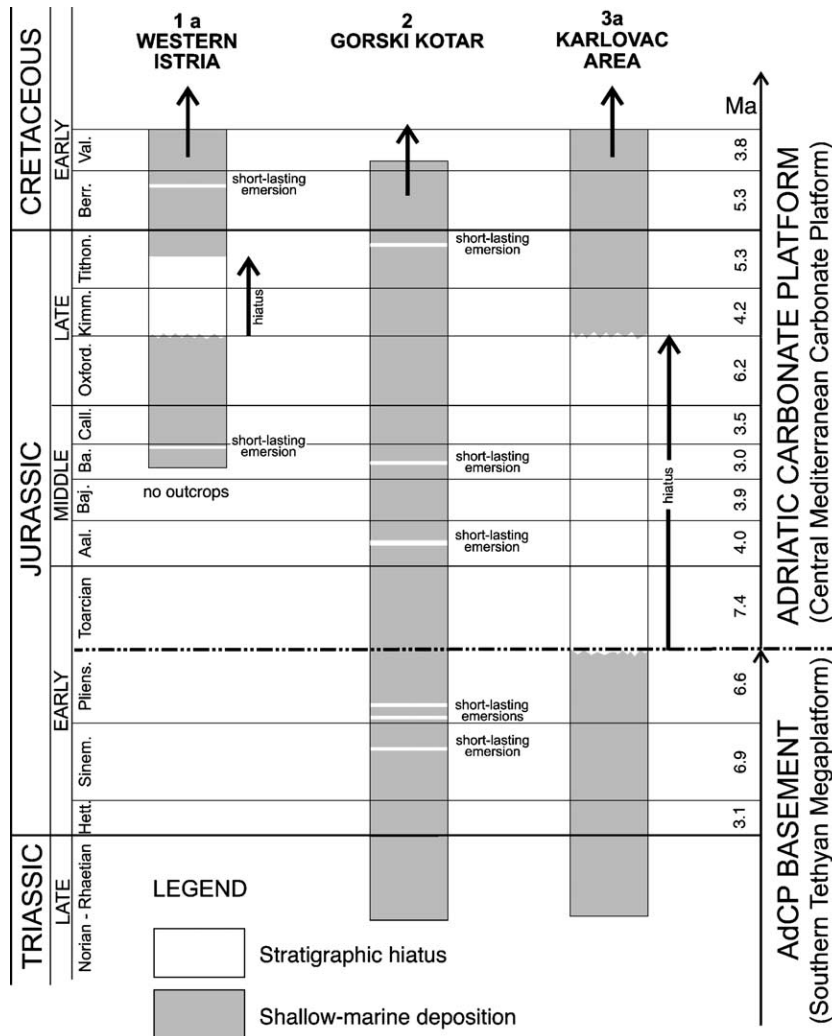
CRETACEOUS
EARLY
Val.
Berr.
JURASSIC
LATE
Tithon.
Kimm.
Oxford.
MIDDLE
Call.
Ba.
Baj.
Aal.
Toarcian
EARLY
Pliens.
Sinem.
Hett.
TRIASSIC
LATE
Norian - Rhaetian

1 a
WESTERN ISTRIA

short-lasting emersion
hiatus
short-lasting emersion
no outcrops

2
GORSKI KOTAR

short-lasting emersion
short-lasting emersion
short-lasting emersion
short-lasting emersions
short-lasting emersion

3a
KARLOVAC AREA

hiatus

Ma
3.8
5.3
5.3
4.2
6.2
3.5
3.0
3.9
4.0
7.4
6.6
6.9
3.1

ADRIATIC CARBONATE PLATFORM
(Central Mediterranean Carbonate Platform)

AdCP BASEMENT
(Southern Tethyan Megaplatform)

LEGEND
Stratigraphic hiatus
Shallow-marine deposition